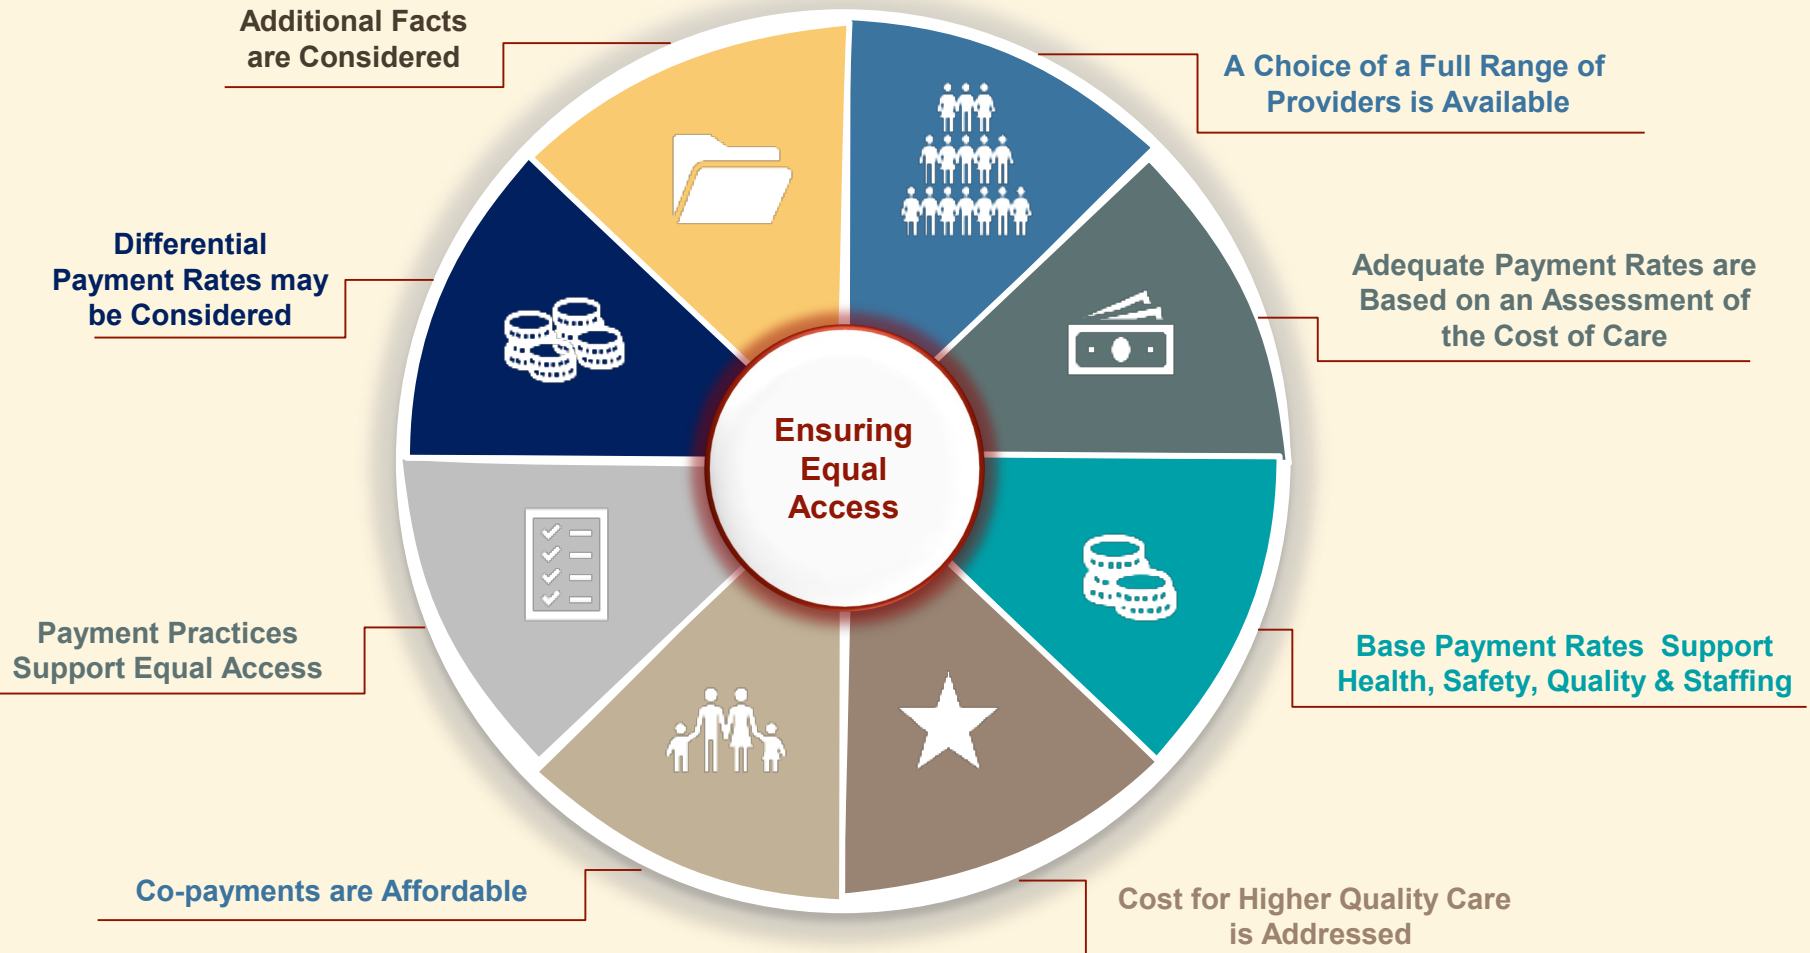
Additional Facts are Considered

A Choice of a Full Range of Providers is Available

Differential Payment Rates may be Considered

Adequate Payment Rates are Based on an Assessment of the Cost of Care

Ensuring Equal Access

Payment Practices Support Equal Access

Base Payment Rates Support Health, Safety, Quality & Staffing

Co-payments are Affordable

Cost for Higher Quality Care is Addressed